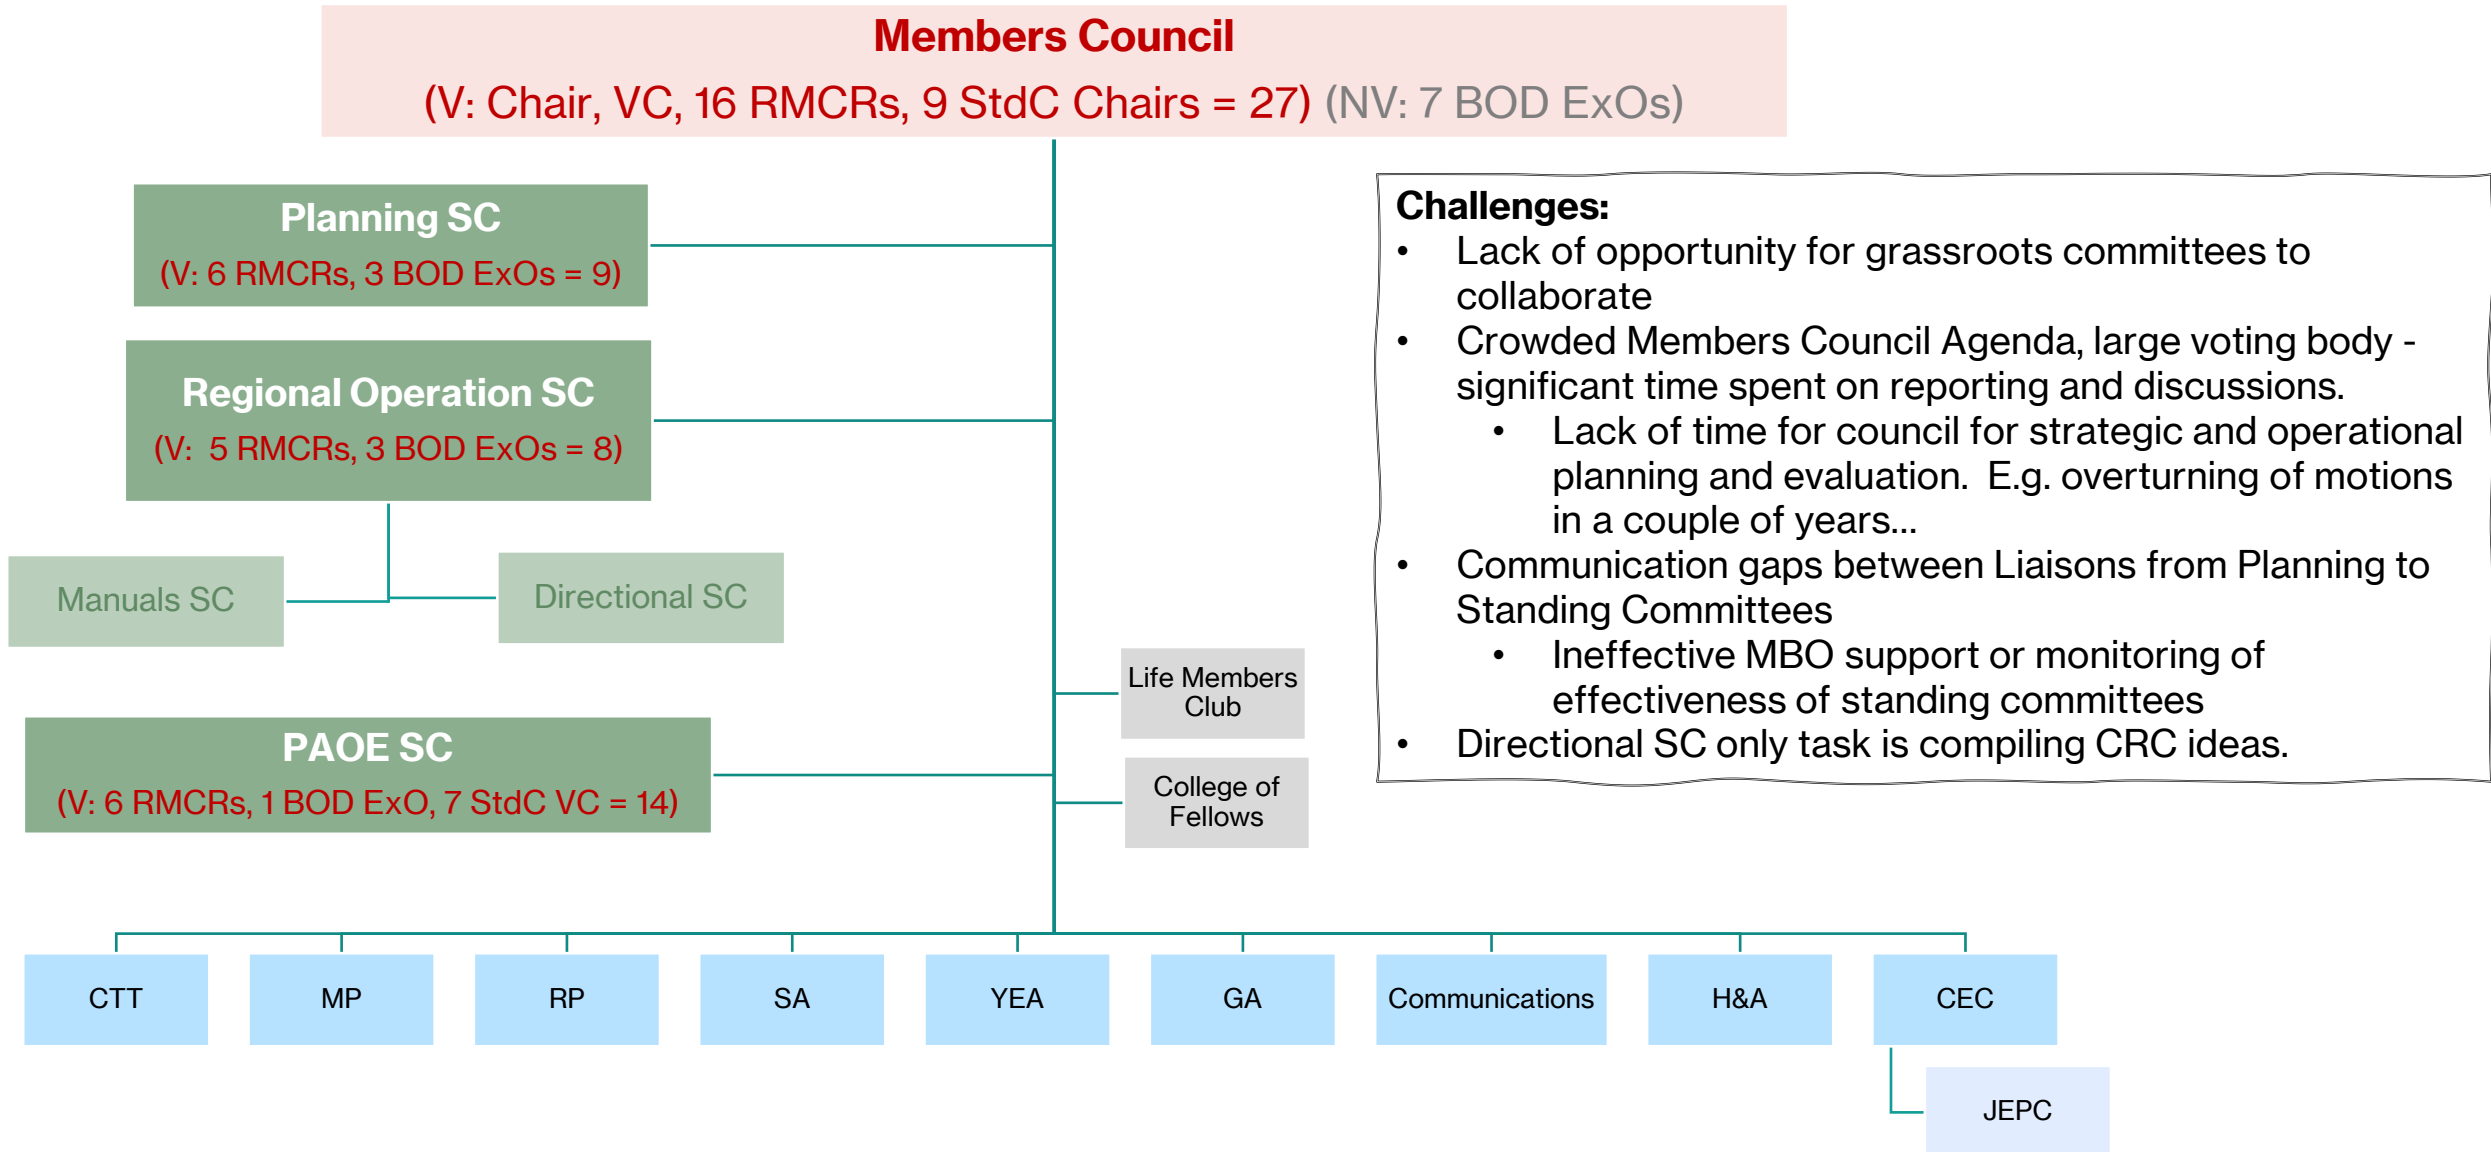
Members Council
(V: Chair, VC, 16 RMCRs, 9 StdC Chairs = 27) (NV: 7 BOD ExOs)

Planning SC
(V: 6 RMCRs, 3 BOD ExOs = 9)

Regional Operation SC
(V: 5 RMCRs, 3 BOD ExOs = 8)

Manuals SC

Directional SC

PAOE SC
(V: 6 RMCRs, 1 BOD ExO, 7 StdC VC = 14)

Life Members Club

College of Fellows

Challenges:
• Lack of opportunity for grassroots committees to collaborate
• Crowded Members Council Agenda, large voting body - significant time spent on reporting and discussions.
  • Lack of time for council for strategic and operational planning and evaluation. E.g. overturning of motions in a couple of years...
• Communication gaps between Liaisons from Planning to Standing Committees
  • Ineffective MBO support or monitoring of effectiveness of standing committees
• Directional SC only task is compiling CRC ideas.

CTT

MP

RP

SA

YEA

GA

Communications

H&A

CEC

JEPC